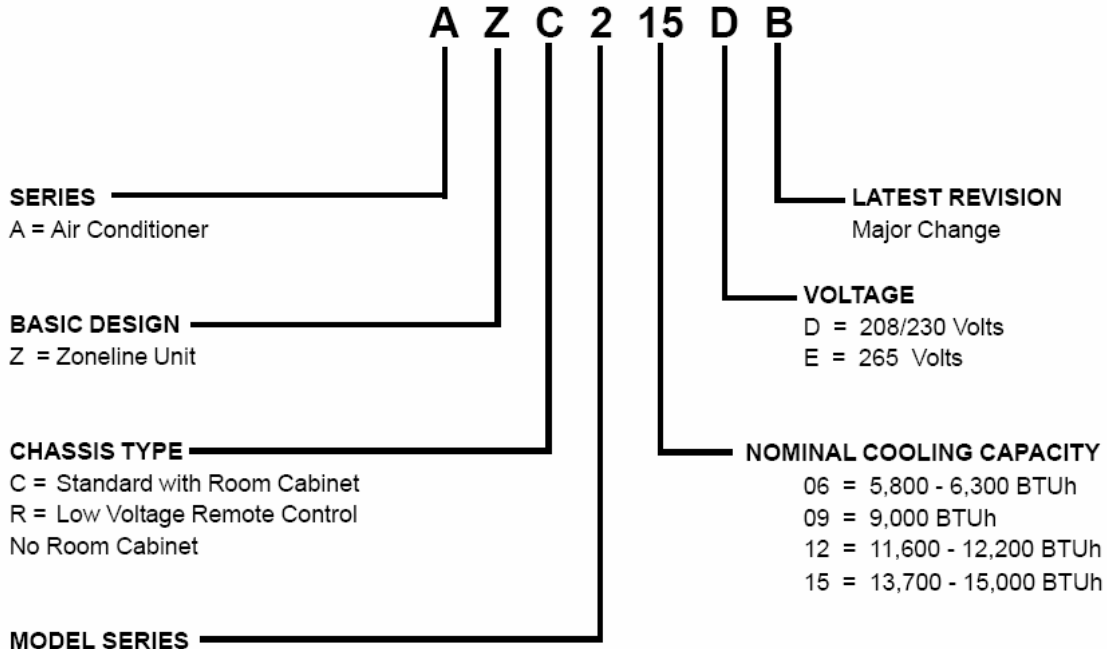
A Z C 2 15 D B

SERIES
A = Air Conditioner

BASIC DESIGN
Z = Zoneline Unit

CHASSIS TYPE
C = Standard with Room Cabinet
R = Low Voltage Remote Control
No Room Cabinet

MODEL SERIES

LATEST REVISION
Major Change

VOLTAGE
D = 208/230 Volts
E = 265 Volts

NOMINAL COOLING CAPACITY
06 = 5,800 - 6,300 BTUh
09 = 9,000 BTUh
12 = 11,600 - 12,200 BTUh
15 = 13,700 - 15,000 BTUh